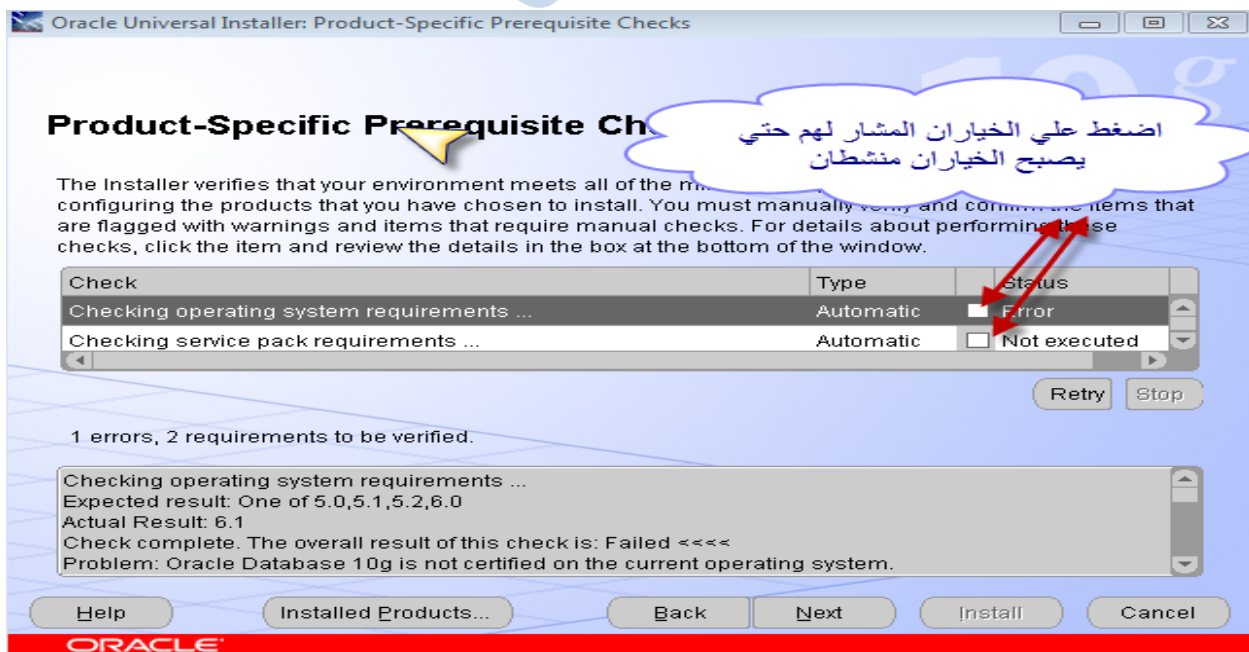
Oracle Universal Installer: Product-Specific Prerequisite Checks

10g

Product-Specific Prerequisite Ch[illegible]

اضغط علي الخياران المشار لهم حتي يصبح الخياران منشطان

The Installer verifies that your environment meets all of the m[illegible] configuring the products that you have chosen to install. You must manually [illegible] and confirm the items that are flagged with warnings and items that require manual checks. For details about performing these checks, click the item and review the details in the box at the bottom of the window.

| Check | Type | | Status |
|---|---|---|---|
| Checking operating system requirements ... | Automatic | | Error |
| Checking service pack requirements ... | Automatic | | Not executed |

Retry Stop

1 errors, 2 requirements to be verified.

Checking operating system requirements ...
Expected result: One of 5.0,5.1,5.2,6.0
Actual Result: 6.1
Check complete. The overall result of this check is: Failed <<<<
Problem: Oracle Database 10g is not certified on the current operating system.

Help Installed Products... Back Next Install Cancel

ORACLE